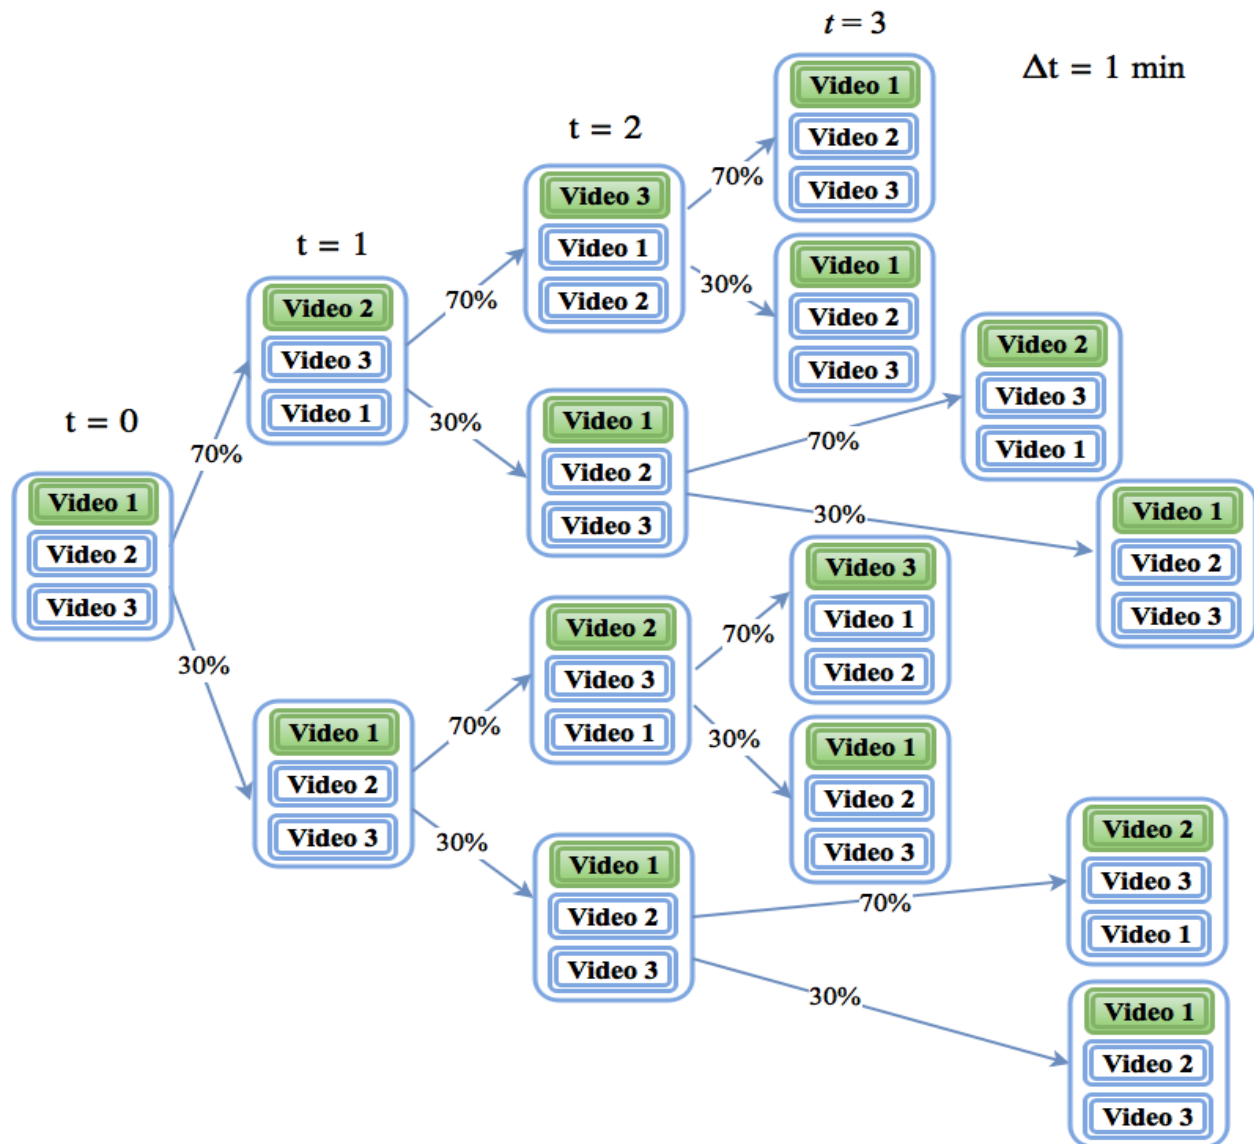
$t = 3$

Δt = 1 min

t = 2

t = 1

t = 0

Video 1
Video 2
Video 3

70%

Video 2
Video 3
Video 1

70%

Video 3
Video 1
Video 2

70%

Video 1
Video 2
Video 3

30%

Video 1
Video 2
Video 3

30%

Video 1
Video 2
Video 3

70%

Video 2
Video 3
Video 1

30%

Video 1
Video 2
Video 3

30%

Video 1
Video 2
Video 3

70%

Video 2
Video 3
Video 1

70%

Video 3
Video 1
Video 2

30%

Video 1
Video 2
Video 3

30%

Video 1
Video 2
Video 3

70%

Video 2
Video 3
Video 1

30%

Video 1
Video 2
Video 3